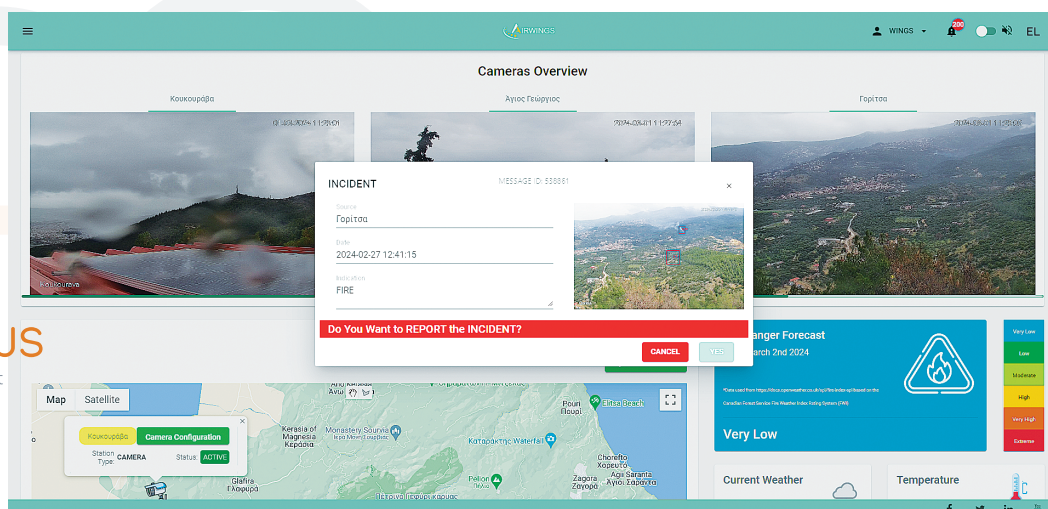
AIRWINGS

WINGS 200 EL

Cameras Overview

Κουκουράβα

Άγιος Γεώργιος

Γορίτσα

INCIDENT

MESSAGE ID: 538861

×

Source
Γορίτσα

Date
2024-02-27 12:41:15

Detection
FIRE

Do You Want to REPORT the INCIDENT?

CANCEL

YES

US

Map Satellite

Κουκουράβα Camera Configuration

Station Type: CAMERA Status: ACTIVE

Kerasia of Magnesia
Κερασιά

Monastery Sourvia
Ιερά Μονή Σούρβιας

Καταρράκτης Waterfall

Elitsa Beach

Pouri
Πουρί

Choreftο
Χορευτό

Glafira
Γλαφυρά

Pelion

Agioi Saranta
Άγιοι Σαράντα

Zagora
Ζαγορά

anger Forecast
arch 2nd 2024

*Data used from https://docs.openweather.co.uk/api/fire-index-api based on the Canadian Forest Service Fire Weather Index Rating System (FWI)

Very Low

Very Low

Low

Moderate

High

Very High

Extreme

Current Weather

Temperature